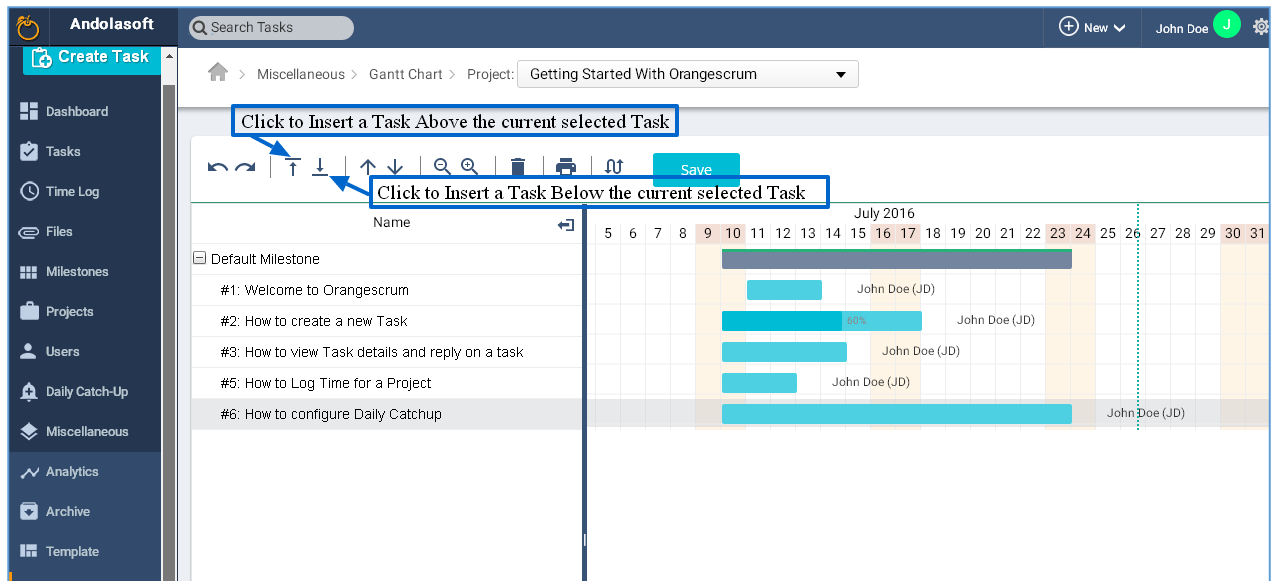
Andolasoft

Search Tasks

New

John Doe J

Create Task

Dashboard

Tasks

Time Log

Files

Milestones

Projects

Users

Daily Catch-Up

Miscellaneous

Analytics

Archive

Template

Miscellaneous > Gantt Chart > Project: Getting Started With Orangescrum

Click to Insert a Task Above the current selected Task

Save

Click to Insert a Task Below the current selected Task

Name

July 2016

| 5 | 6 | 7 | 8 | 9 | 10 | 11 | 12 | 13 | 14 | 15 | 16 | 17 | 18 | 19 | 20 | 21 | 22 | 23 | 24 | 25 | 26 | 27 | 28 | 29 | 30 | 31 |
|---|---|---|---|---|---|---|---|---|---|---|---|---|---|---|---|---|---|---|---|---|---|---|---|---|---|---|

Default Milestone

#1: Welcome to Orangescrum
John Doe (JD)

#2: How to create a new Task
60%
John Doe (JD)

#3: How to view Task details and reply on a task
John Doe (JD)

#5: How to Log Time for a Project
John Doe (JD)

#6: How to configure Daily Catchup
John Doe (JD)